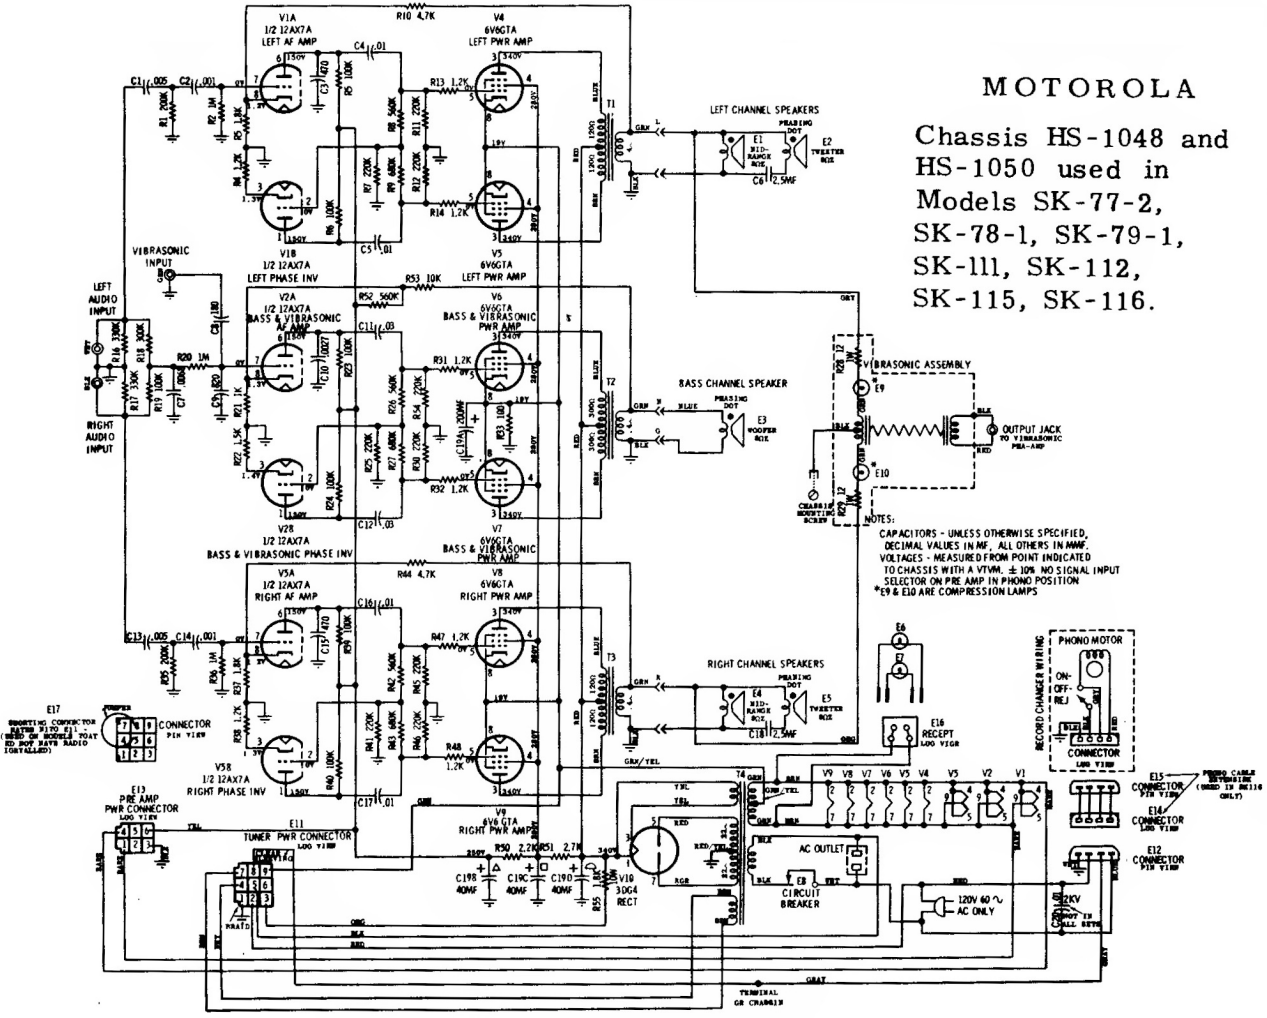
MOTOROLA

Chassis HS-1048 and HS-1050 used in Models SK-77-2, SK-78-1, SK-79-1, SK-111, SK-112, SK-115, SK-116.

V1A 1/2 12AX7A LEFT AF AMP
R10 4.7K
V4 6V6GTA LEFT PWR AMP
T1
LEFT CHANNEL SPEAKERS
E1 MID-RANGE BOX
E2 TWEETER BOX
PHASING DOT
C6 2.5MF
C1 .005
C2 .001
C4 .01
C3 470
R1 200K
R2 1M
R3 1.8K
R4 1.2K
R5 100K
R6 100K
R7 220K
R8 560K
R9 680K
R11 220K
R12 220K
R13 1.2K
R14 1.2K
C5 .01
V1B 1/2 12AX7A LEFT PHASE INV
V5 6V6GTA LEFT PWR AMP
VIBRASONIC INPUT
LEFT AUDIO INPUT
RIGHT AUDIO INPUT
V2A 1/2 12AX7A BASS & VIBRASONIC AF AMP
R52 560K
R53 10K
V6 6V6GTA BASS & VIBRASONIC PWR AMP
C8 180
C11 .03
C10 .0027
R16 330K
R17 330K
R18 300K
R19 100K
R20 1M
C7 .005
C9 820
R21 1K
R22 1.5K
R23 100K
R24 100K
R25 220K
R26 560K
R30 220K
R31 1.2K
R32 1.2K
R33 100
R54 220K
C19A 200MF
C12 .03
T2
BASS CHANNEL SPEAKER
E3 WOOFER BOX
PHASING DOT
V2B 1/2 12AX7A BASS & VIBRASONIC PHASE INV
V7 6V6GTA BASS & VIBRASONIC PWR AMP
VIBRASONIC ASSEMBLY
R28 12 1W
R29 12 1W
E9
E10
OUTPUT JACK TO VIBRASONIC PRE-AMP
CHASSIS MOUNTING SCREW
NOTES:
CAPACITORS - UNLESS OTHERWISE SPECIFIED, DECIMAL VALUES IN MF, ALL OTHERS IN MMF.
VOLTAGES - MEASURED FROM POINT INDICATED TO CHASSIS WITH A VTVM. ± 10% NO SIGNAL INPUT SELECTOR ON PRE AMP IN PHONO POSITION
*E9 & E10 ARE COMPRESSION LAMPS
V5A 1/2 12AX7A RIGHT AF AMP
R44 4.7K
V8 6V6GTA RIGHT PWR AMP
C13 .005
C14 .001
C15 470
C16 .01
C17 .01
R35 200K
R36 1M
R37 1.8K
R38 1.2K
R39 100K
R40 100K
R41 220K
R42 560K
R43 680K
R45 220K
R46 220K
R47 1.2K
R48 1.2K
T3
RIGHT CHANNEL SPEAKERS
E4 MID-RANGE BOX
E5 TWEETER BOX
C18 2.5MF
V5B 1/2 12AX7A RIGHT PHASE INV
V9 6V6GTA RIGHT PWR AMP
E17 SHORTING CONNECTOR RATED 9170 E11 (USED ON MODELS THAT DO NOT HAVE RADIO INSTALLED)
JUMPER
CONNECTOR PIN VIEW
E13 PRE AMP PWR CONNECTOR LUG VIEW
E11 TUNER PWR CONNECTOR LUG VIEW
R50 2.2K
R51 2.7K
C19B 40MF
C19C 40MF
C19D 40MF
R55
V10 3DG4 RECT
T4
AC OUTLET
E8 CIRCUIT BREAKER
120V 60~ AC ONLY
E6
E7
E16 RECEPT LUG VIEW
PHONO MOTOR
ON- OFF- REJ
RECORD CHANGER WIRING
CONNECTOR LUG VIEW
V9 V8 V7 V6 V5 V4 V5 V2 V1
E15 CONNECTOR PIN VIEW
PHONO CABLE EXTENSION (USED IN SK116 ONLY)
E14 CONNECTOR LUG VIEW
E12 CONNECTOR PIN VIEW
TERMINAL GR CHASSIS
GRN/YEL
YEL
RED
BLK
ORG
GRAY
BLUE
BRN
GRN